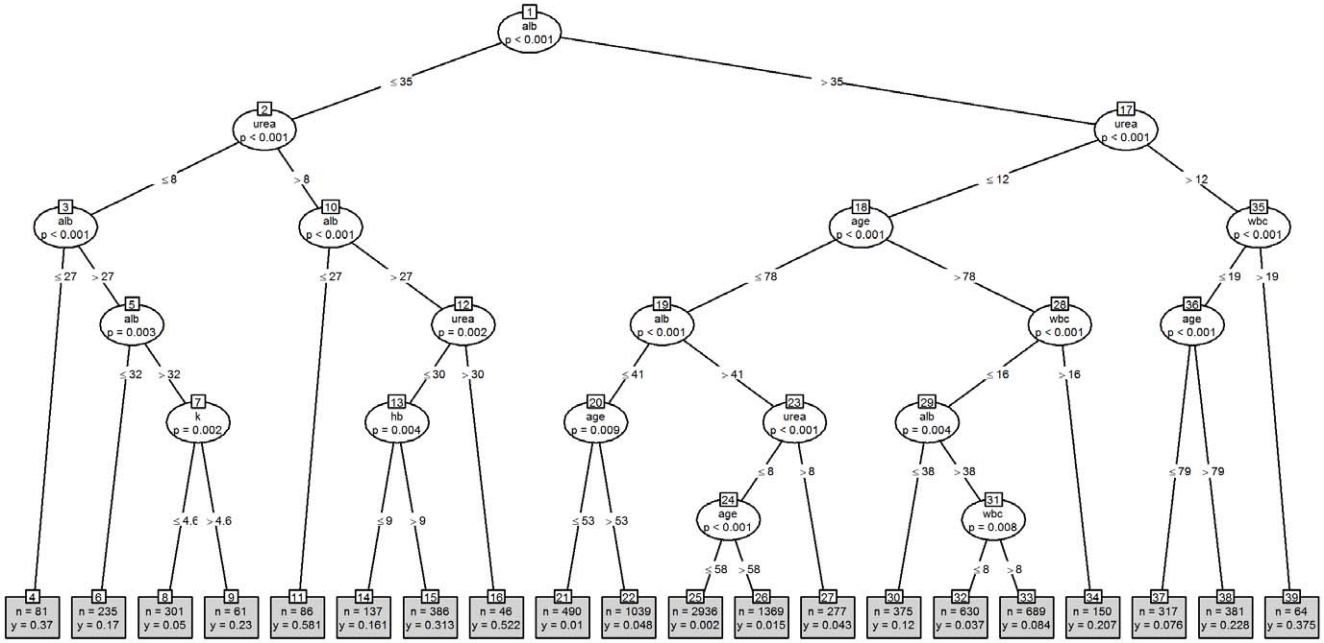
1
alb
p < 0.001

≤ 35
> 35

2
urea
p < 0.001

17
urea
p < 0.001

≤ 8
> 8

≤ 12
> 12

3
alb
p < 0.001

10
alb
p < 0.001

18
age
p < 0.001

35
wbc
p < 0.001

≤ 27
> 27

≤ 27
> 27

≤ 78
> 78

≤ 19
> 19

5
alb
p = 0.003

12
urea
p = 0.002

19
alb
p < 0.001

28
wbc
p < 0.001

36
age
p < 0.001

≤ 32
> 32

≤ 30
> 30

≤ 41
> 41

≤ 16
> 16

7
k
p = 0.002

13
hb
p = 0.004

20
age
p = 0.009

23
urea
p < 0.001

29
alb
p = 0.004

≤ 8
> 8

≤ 38
> 38

24
age
p < 0.001

31
wbc
p = 0.008

≤ 4.6
> 4.6

≤ 9
> 9

≤ 53
> 53

≤ 58
> 58

≤ 8
> 8

≤ 79
> 79

4
n = 81
y = 0.37

6
n = 235
y = 0.17

8
n = 301
y = 0.05

9
n = 61
y = 0.23

11
n = 86
y = 0.581

14
n = 137
y = 0.161

15
n = 386
y = 0.313

16
n = 46
y = 0.522

21
n = 490
y = 0.01

22
n = 1039
y = 0.048

25
n = 2936
y = 0.002

26
n = 1369
y = 0.015

27
n = 277
y = 0.043

30
n = 375
y = 0.12

32
n = 630
y = 0.037

33
n = 689
y = 0.084

34
n = 150
y = 0.207

37
n = 317
y = 0.076

38
n = 381
y = 0.228

39
n = 64
y = 0.375